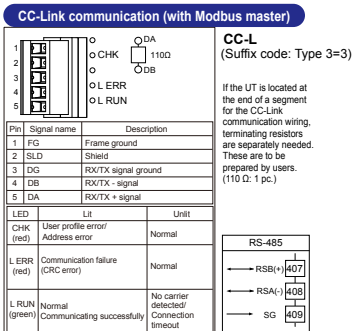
CC-Link communication (with Modbus master)

1
2
3
4
5

DA
CHK
110Ω
DB
L ERR
L RUN

| Pin | Signal name | Description |
|---|---|---|
| 1 | FG | Frame ground |
| 2 | SLD | Shield |
| 3 | DG | RX/TX signal ground |
| 4 | DB | RX/TX - signal |
| 5 | DA | RX/TX + signal |

| LED | Lit | Unlit |
|---|---|---|
| CHK (red) | User profile error/ Address error | Normal |
| L ERR (red) | Communication failure (CRC error) | Normal |
| L RUN (green) | Normal Communicating successfully | No carrier detected/ Connection timeout |

CC-L
(Suffix code: Type 3=3)

If the UT is located at the end of a segment for the CC-Link communication wiring, terminating resistors are separately needed. These are to be prepared by users. (110 Ω: 1 pc.)

RS-485
RSB(+) 407
RSA(-) 408
SG 409